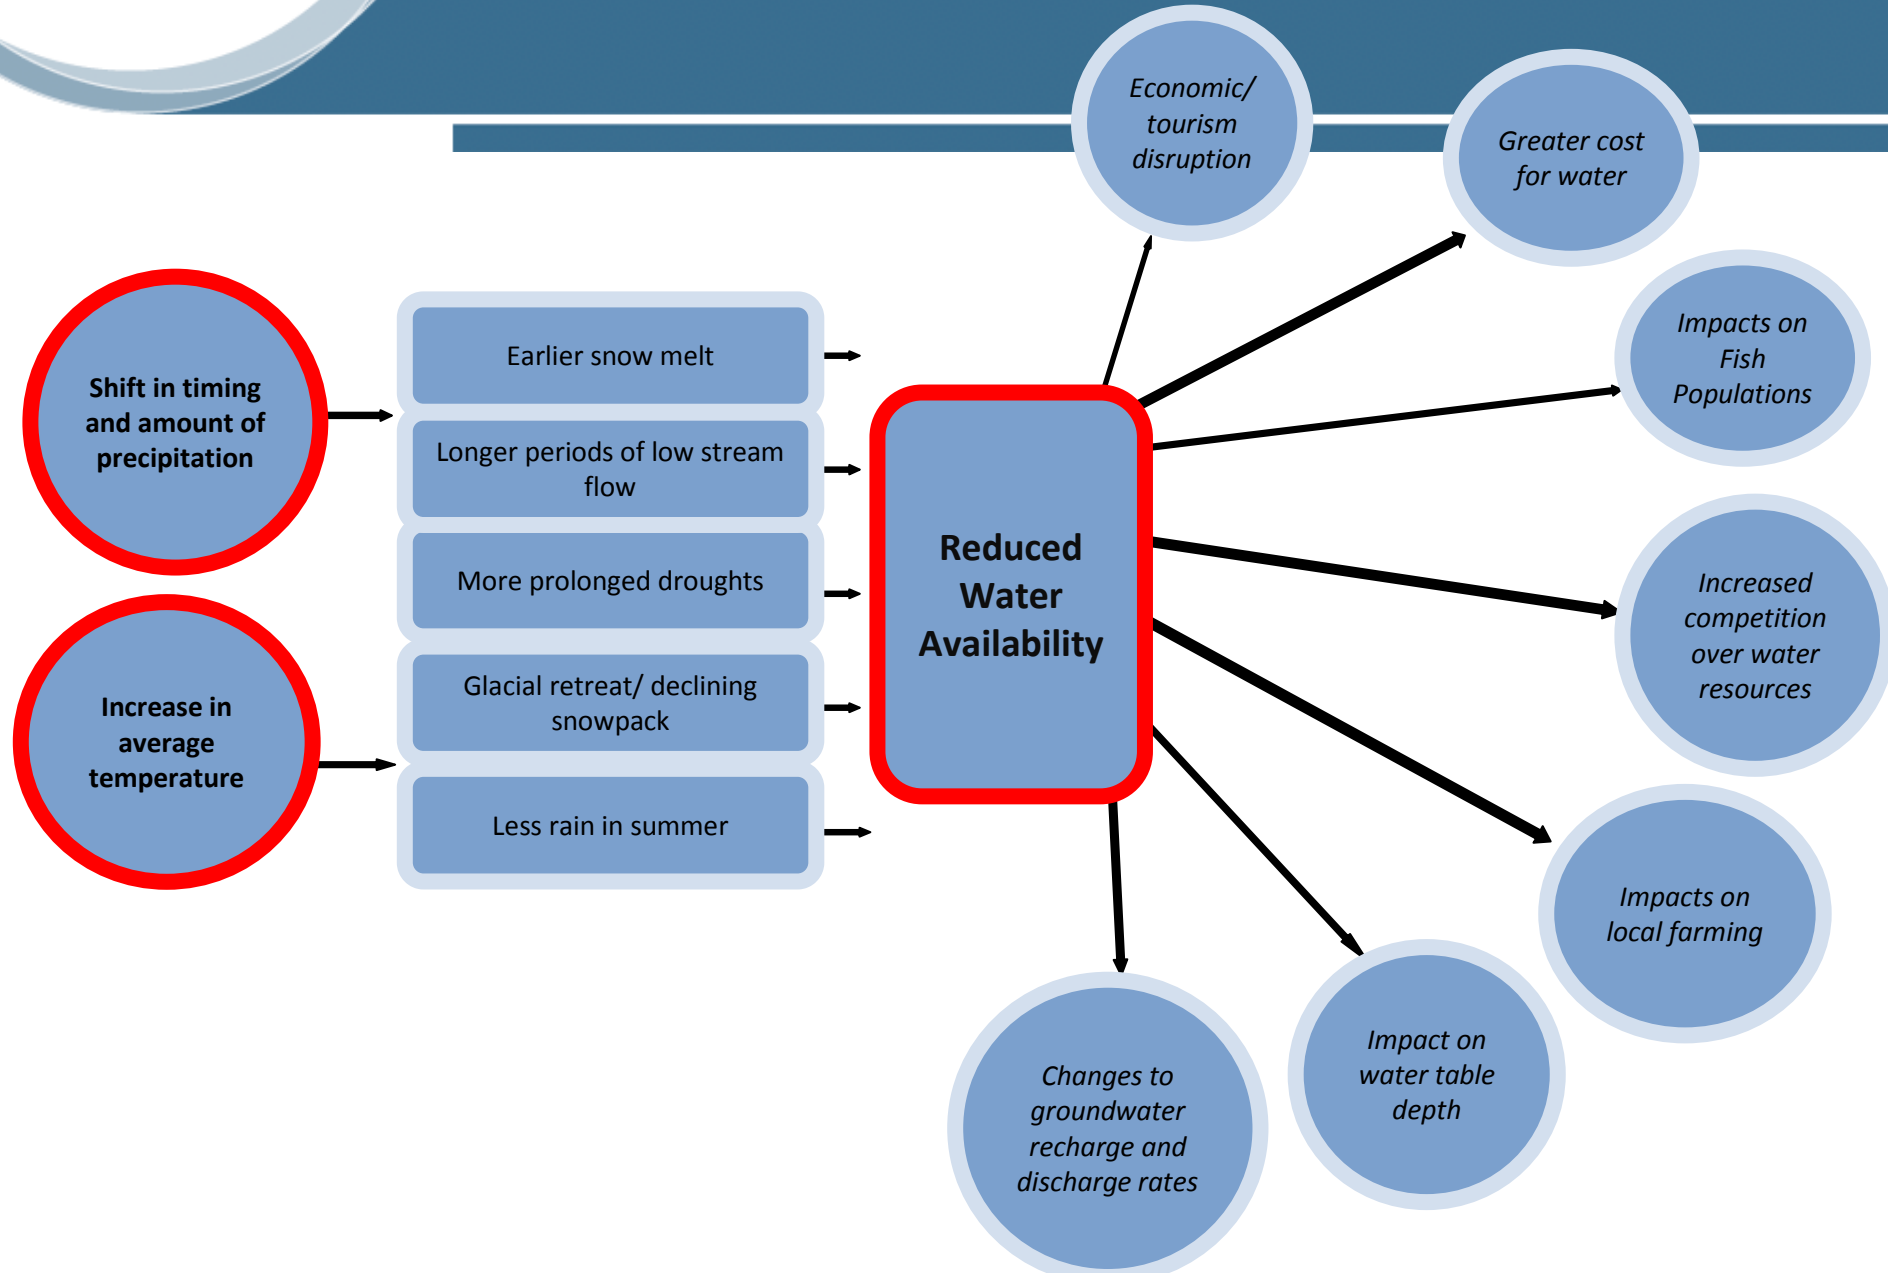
Shift in timing and amount of precipitation

Increase in average temperature

Earlier snow melt

Longer periods of low stream flow

More prolonged droughts

Glacial retreat/ declining snowpack

Less rain in summer

Reduced Water Availability

Economic/ tourism disruption

Greater cost for water

Impacts on Fish Populations

Increased competition over water resources

Impacts on local farming

Impact on water table depth

Changes to groundwater recharge and discharge rates